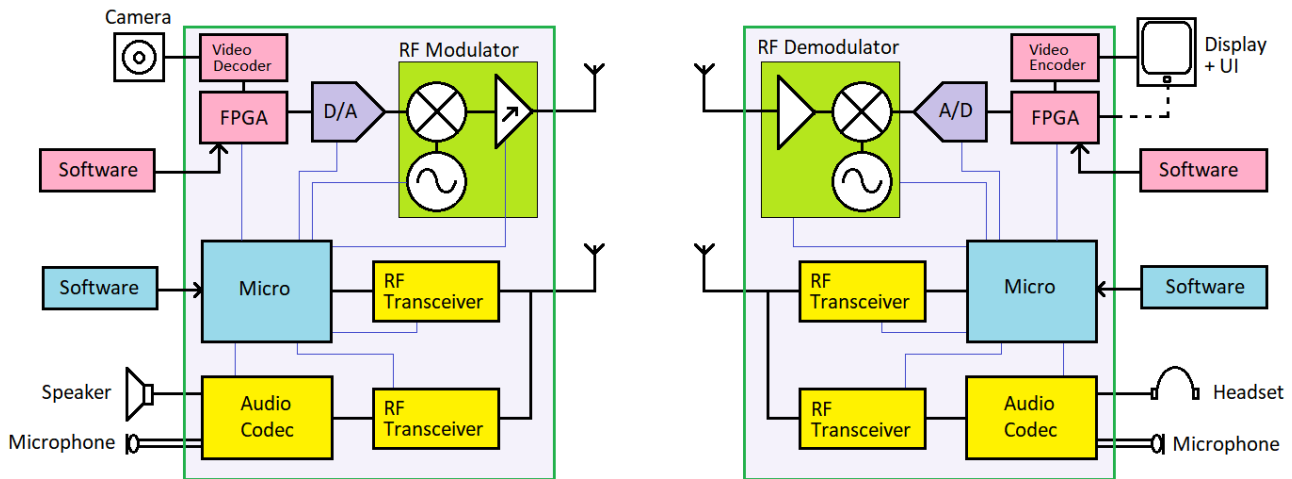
Camera

Video Decoder

RF Modulator

FPGA

D/A

Software

Software

Micro

RF Transceiver

Speaker

Microphone

Audio Codec

RF Transceiver

RF Demodulator

Video Encoder

Display + UI

A/D

FPGA

Software

RF Transceiver

Micro

Software

RF Transceiver

Audio Codec

Headset

Microphone